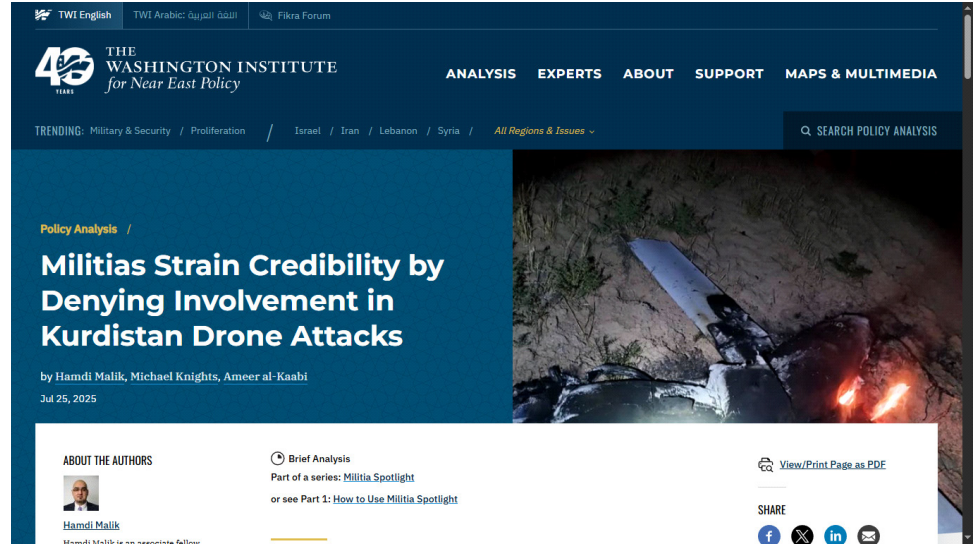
TWI English | TWI Arabic: اللغة العربية | Fikra Forum

40 YEARS

THE WASHINGTON INSTITUTE for Near East Policy

ANALYSIS EXPERTS ABOUT SUPPORT MAPS & MULTIMEDIA

TRENDING: Military & Security / Proliferation / Israel / Iran / Lebanon / Syria / All Regions & Issues

SEARCH POLICY ANALYSIS

Policy Analysis /

Militias Strain Credibility by Denying Involvement in Kurdistan Drone Attacks

by Hamdi Malik, Michael Knights, Ameer al-Kaabi

Jul 25, 2025

ABOUT THE AUTHORS

Hamdi Malik

Hamdi Malik is an associate fellow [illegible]

Brief Analysis

Part of a series: Militia Spotlight

or see Part 1: How to Use Militia Spotlight

View/Print Page as PDF

SHARE